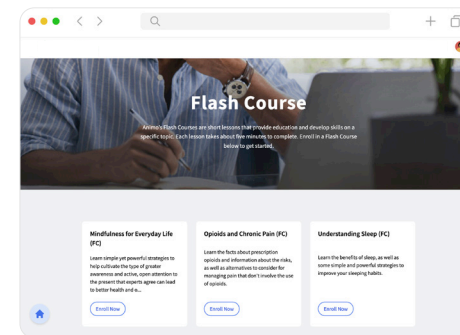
Flash Course

Anima's Flash Courses are short lessons that provide education and develop skills on a specific topic. Each lesson takes about five minutes to complete. Enroll in a Flash Course below to get started.

Mindfulness for Everyday Life (FC)

Learn simple yet powerful strategies to help cultivate the type of greater awareness and active, open attention to the present that experts agree can lead to better health and a...

Enroll Now

Opioids and Chronic Pain (FC)

Learn the facts about prescription opioids and information about the risks, as well as alternatives to consider for managing pain that don't involve the use of opioids.

Enroll Now

Understanding Sleep (FC)

Learn the benefits of sleep, as well as some simple and powerful strategies to improve your sleeping habits.

Enroll Now